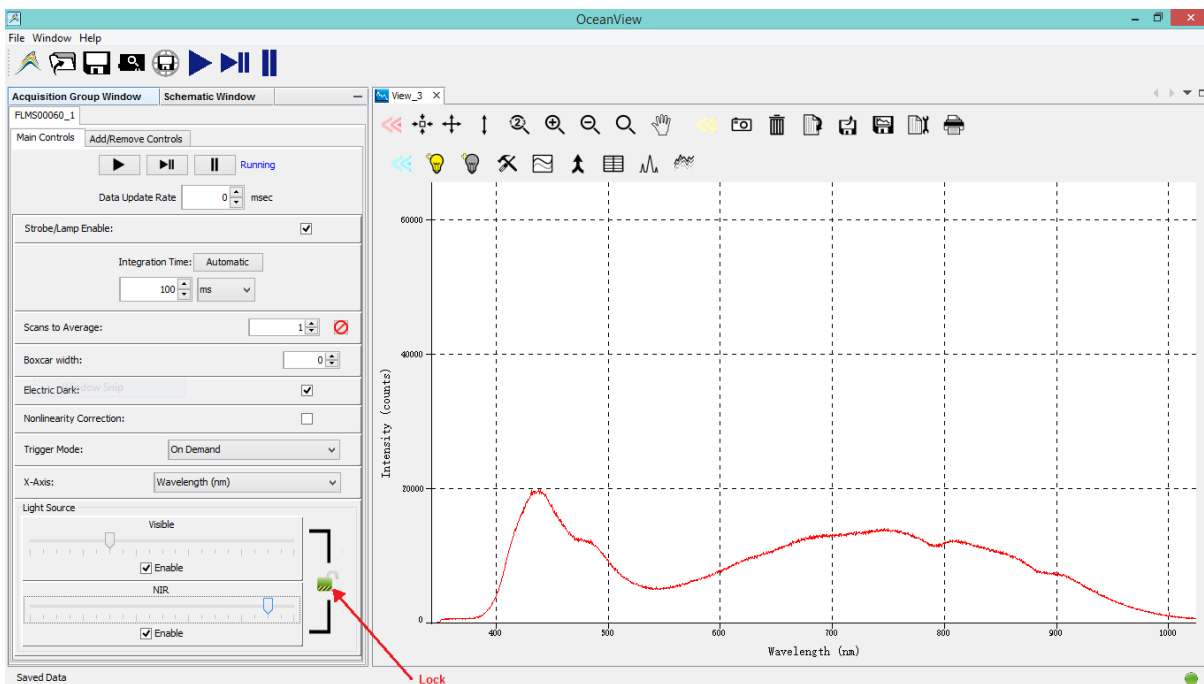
OceanView

File Window Help

Acquisition Group Window | Schematic Window

FLMS00060_1

Main Controls | Add/Remove Controls

Running

Data Update Rate 0 msec

Strobe/Lamp Enable:

Integration Time: Automatic

100 ms

Scans to Average: 1

Boxcar width: 0

Electric Dark: dow Snip

Nonlinearity Correction:

Trigger Mode: On Demand

X-Axis: Wavelength (nm)

Light Source

Visible

Enable

NIR

Enable

Saved Data

Lock

View_3

60000

40000

20000

0

Intensity (counts)

400 500 600 700 800 900 1000

Wavelength (nm)